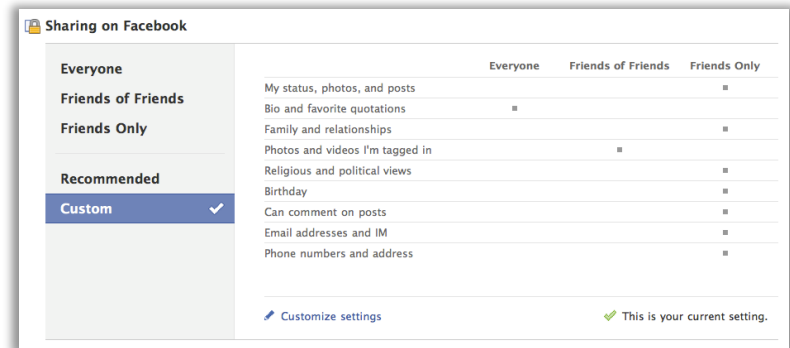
Sharing on Facebook

Everyone
Friends of Friends
Friends Only

Recommended
Custom

| | Everyone | Friends of Friends | Friends Only |
|---|---|---|---|
| My status, photos, and posts | | | ■ |
| Bio and favorite quotations | ■ | | |
| Family and relationships | | | ■ |
| Photos and videos I'm tagged in | | ■ | |
| Religious and political views | | | ■ |
| Birthday | | | ■ |
| Can comment on posts | | | ■ |
| Email addresses and IM | | | ■ |
| Phone numbers and address | | | ■ |

Customize settings

This is your current setting.